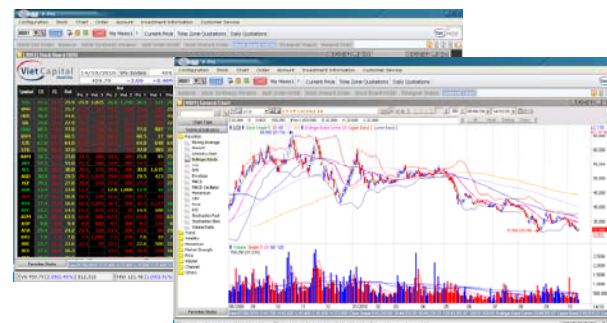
Configuration Stock Chart Order Account Investment Information Customer Service

My Menu 1 Current Price Time Zone Quotations Daily Quotations

Viet Capital

Symbol

Configuration Stock Chart Order Account Investment Information Customer Service

My Menu 1 Current Price Time Zone Quotations Daily Quotations

Technical Indicators

Moving Average

Bollinger Bands

Envelope

MACD

MACD Oscillator

Momentum

Stochastic Fast

Stochastic Slow

Volume Ratio

Trend

Volatility

Momentum

Market Strength

Price

Volume

Channel

Others

Favorites Stocks

Favorites Stocks